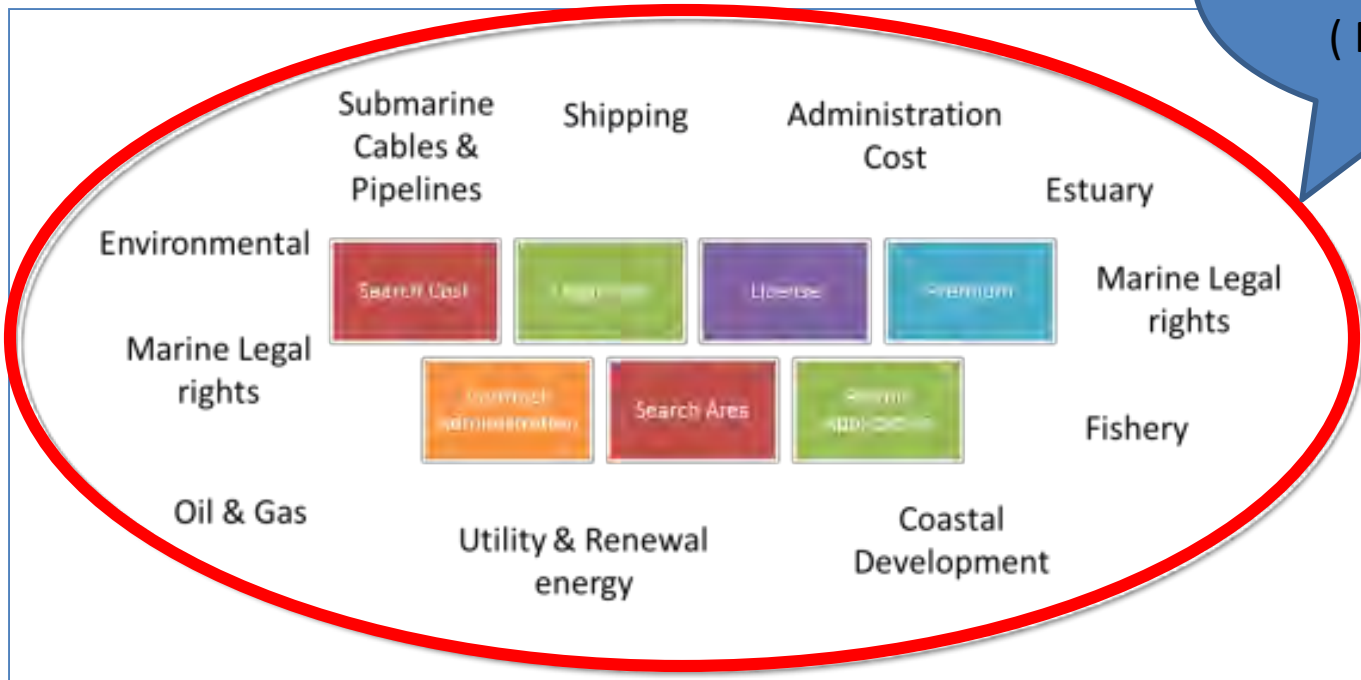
( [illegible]

Submarine Cables & Pipelines

Shipping

Administration Cost

Estuary

Environmental

Search Cost

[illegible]

License

Premium

Marine Legal rights

Marine Legal rights

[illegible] administration

Search Area

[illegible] application

Fishery

Oil & Gas

Utility & Renewal energy

Coastal Development